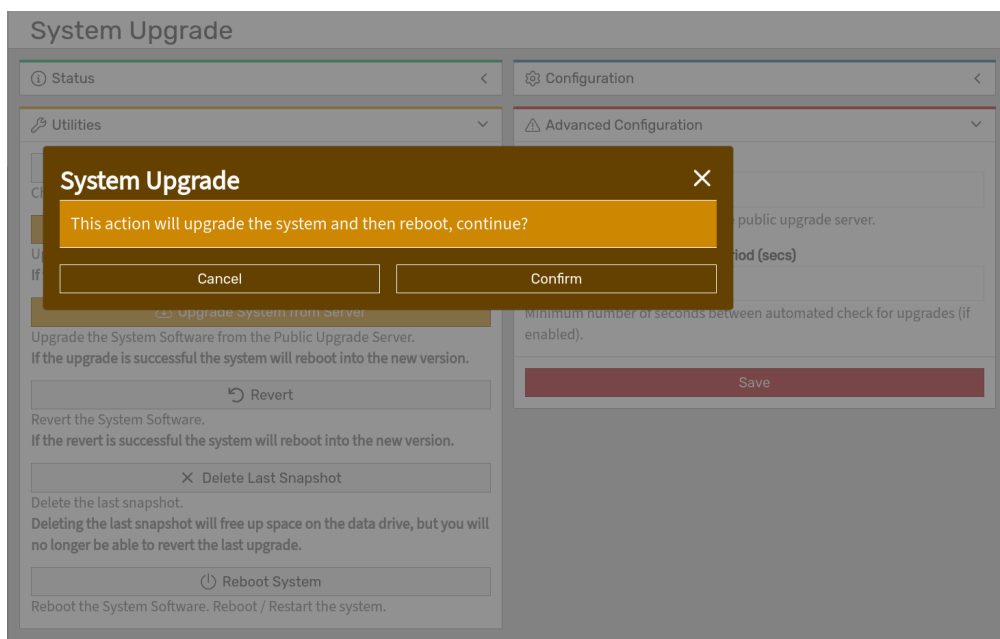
System Upgrade

Status

Configuration

Utilities

Advanced Configuration

System Upgrade

×

This action will upgrade the system and then reboot, continue?

Cancel

Confirm

Ch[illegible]

public upgrade server.

Up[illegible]

If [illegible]

iod (secs)

Upgrade System from Server

Upgrade the System Software from the Public Upgrade Server.

If the upgrade is successful the system will reboot into the new version.

Minimum number of seconds between automated check for upgrades (if enabled).

Save

Revert

Revert the System Software.

If the revert is successful the system will reboot into the new version.

Delete Last Snapshot

Delete the last snapshot.

Deleting the last snapshot will free up space on the data drive, but you will no longer be able to revert the last upgrade.

Reboot System

Reboot the System Software. Reboot / Restart the system.